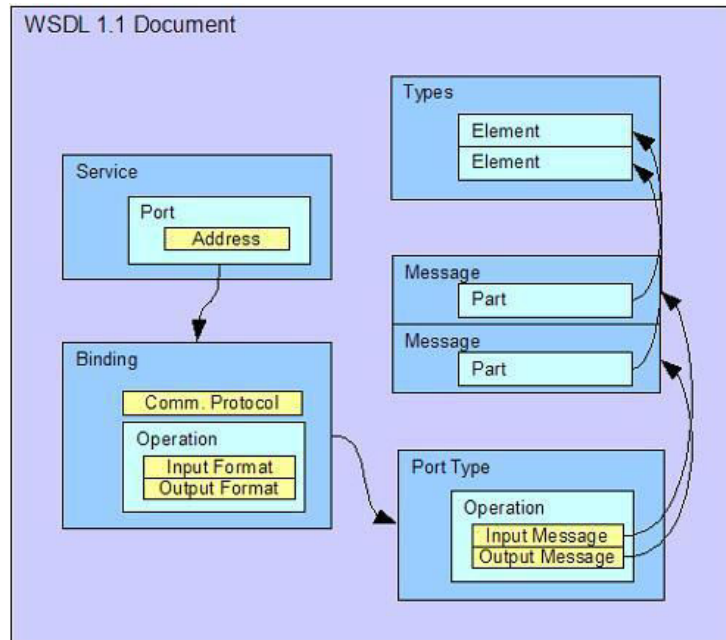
WSDL 1.1 Document

Types
Element
Element

Service
Port
Address

Message
Part
Message
Part

Binding
Comm. Protocol
Operation
Input Format
Output Format

Port Type
Operation
Input Message
Output Message